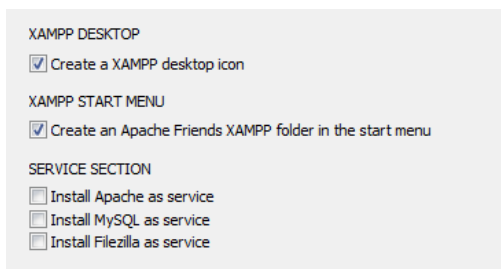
XAMPP DESKTOP
Create a XAMPP desktop icon

XAMPP START MENU
Create an Apache Friends XAMPP folder in the start menu

SERVICE SECTION
Install Apache as service
Install MySQL as service
Install Filezilla as service